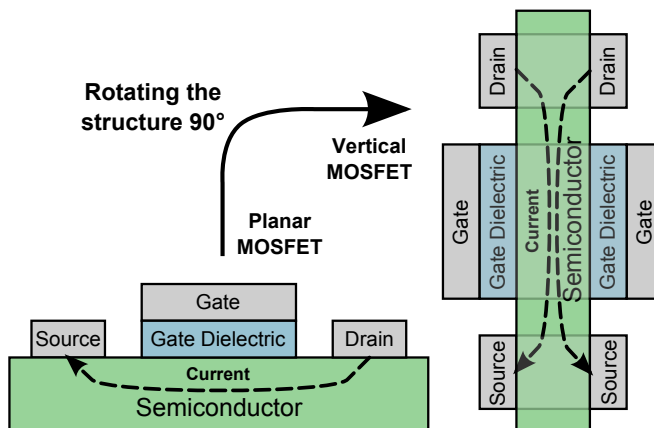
Rotating the structure 90°

Vertical MOSFET

Planar MOSFET

Gate
Source
Gate Dielectric
Drain
Current
Semiconductor

Drain
Drain
Gate
Gate Dielectric
Current
Semiconductor
Gate Dielectric
Gate
Source
Source